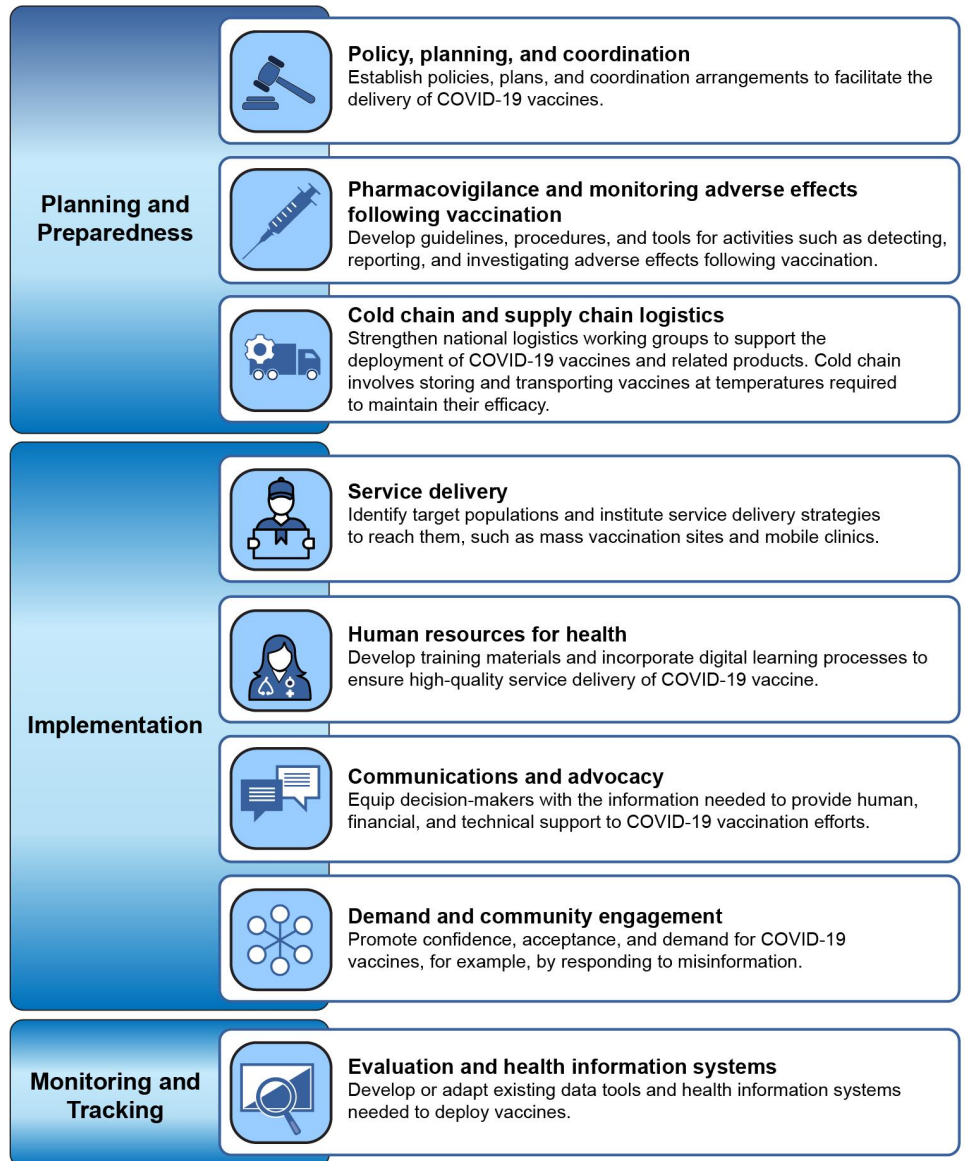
Planning and Preparedness

Policy, planning, and coordination
Establish policies, plans, and coordination arrangements to facilitate the delivery of COVID-19 vaccines.

Pharmacovigilance and monitoring adverse effects following vaccination
Develop guidelines, procedures, and tools for activities such as detecting, reporting, and investigating adverse effects following vaccination.

Cold chain and supply chain logistics
Strengthen national logistics working groups to support the deployment of COVID-19 vaccines and related products. Cold chain involves storing and transporting vaccines at temperatures required to maintain their efficacy.

Implementation

Service delivery
Identify target populations and institute service delivery strategies to reach them, such as mass vaccination sites and mobile clinics.

Human resources for health
Develop training materials and incorporate digital learning processes to ensure high-quality service delivery of COVID-19 vaccine.

Communications and advocacy
Equip decision-makers with the information needed to provide human, financial, and technical support to COVID-19 vaccination efforts.

Demand and community engagement
Promote confidence, acceptance, and demand for COVID-19 vaccines, for example, by responding to misinformation.

Monitoring and Tracking

Evaluation and health information systems
Develop or adapt existing data tools and health information systems needed to deploy vaccines.